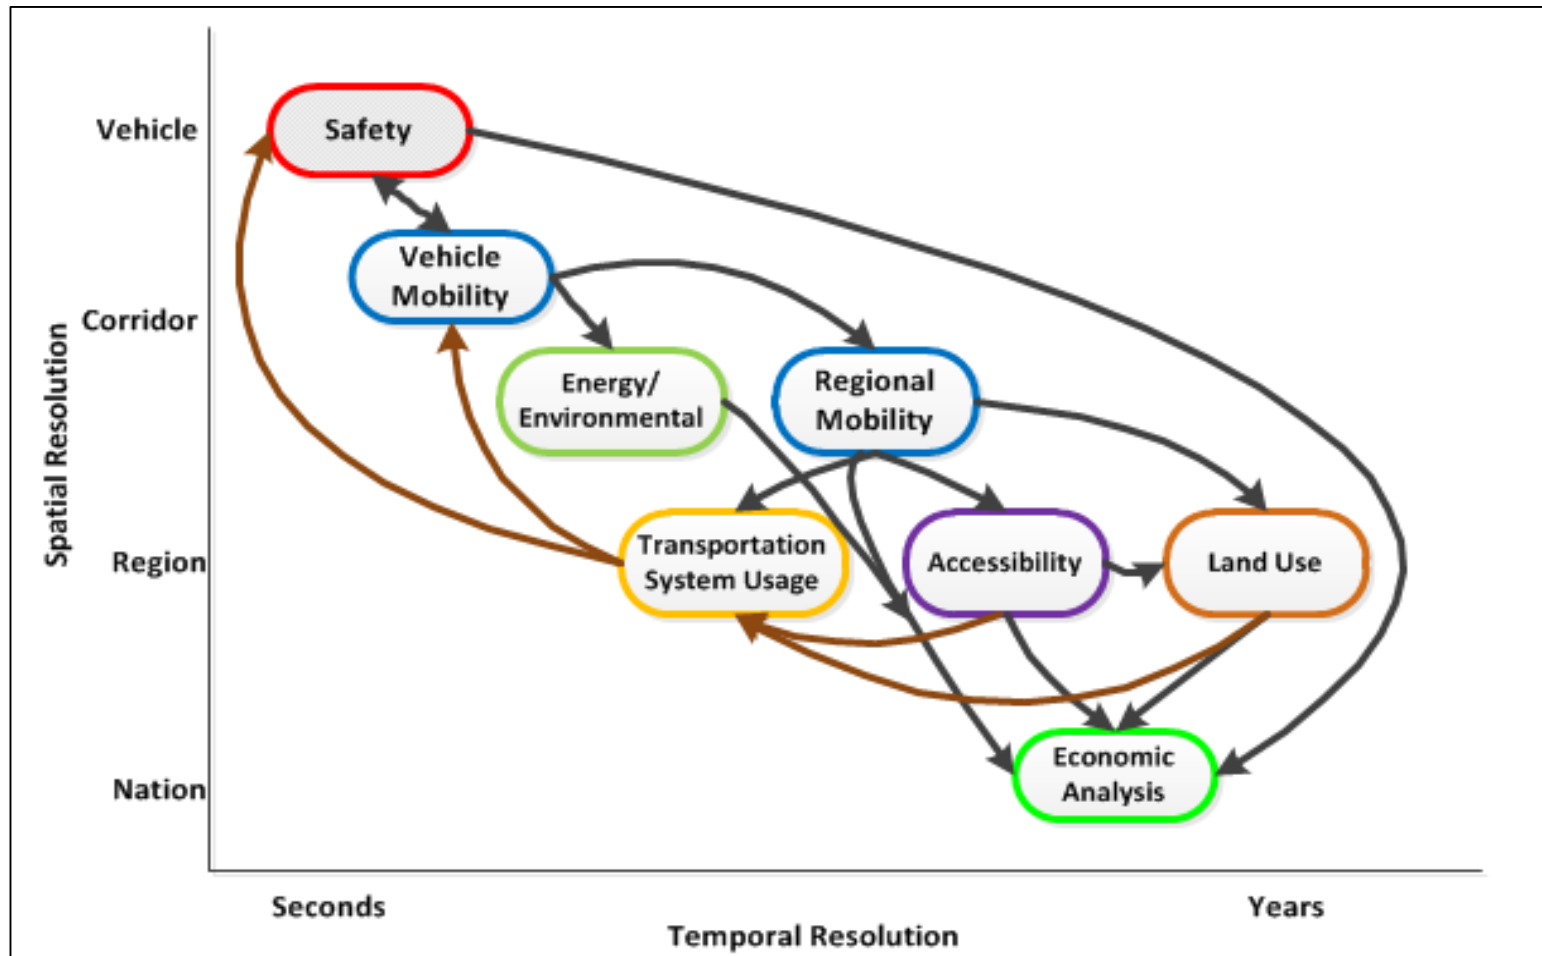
Vehicle
Corridor
Region
Nation
Spatial Resolution

Safety
Vehicle Mobility
Energy/ Environmental
Regional Mobility
Transportation System Usage
Accessibility
Land Use
Economic Analysis

Seconds
Years
Temporal Resolution